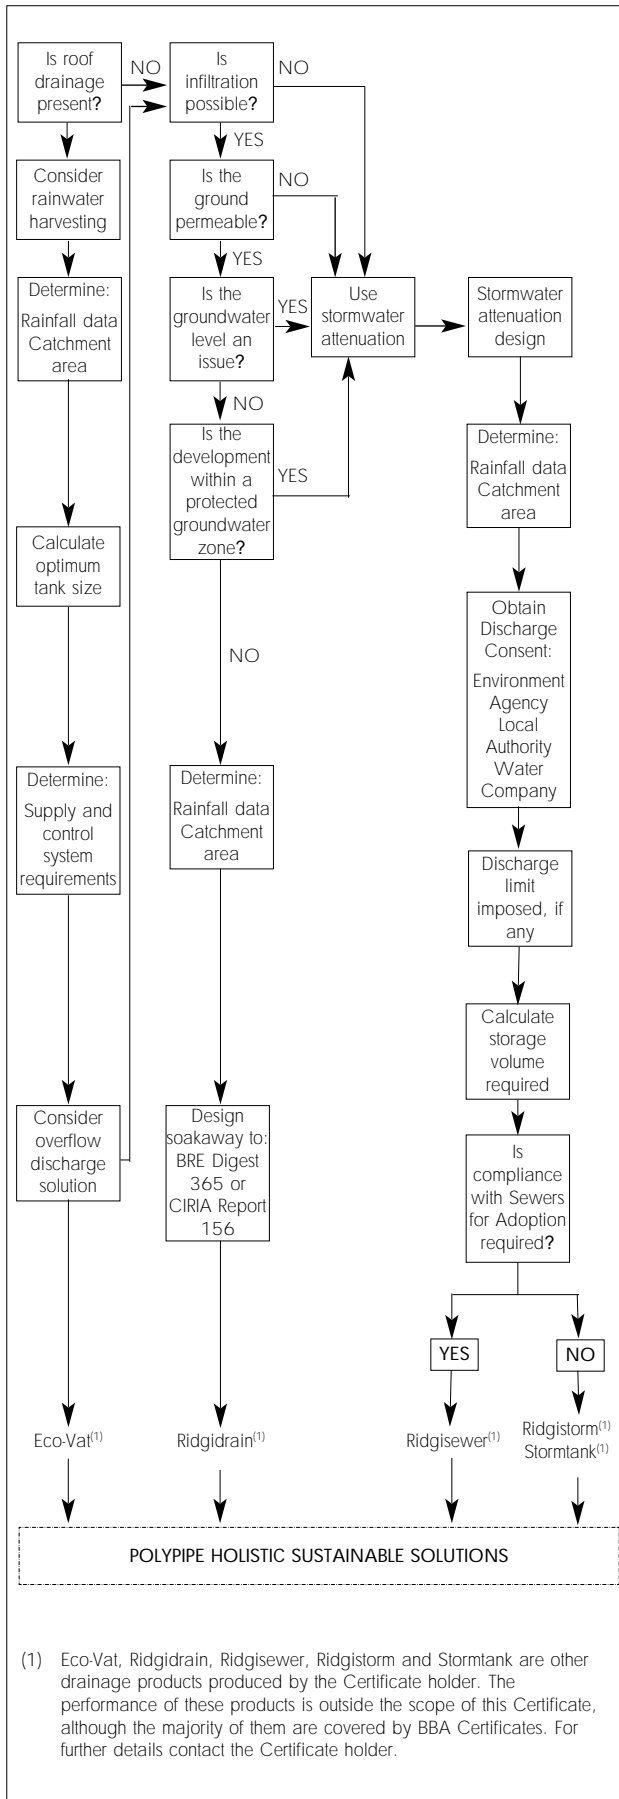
Is roof drainage present?

NO

Is infiltration possible?

NO

YES

Is the ground permeable?

NO

YES

Is the groundwater level an issue?

YES

Use stormwater attenuation

Stormwater attenuation design

NO

Is the development within a protected groundwater zone?

YES

NO

Consider rainwater harvesting

Determine: Rainfall data Catchment area

Calculate optimum tank size

Determine: Supply and control system requirements

Consider overflow discharge solution

Eco-Vat$^{(1)}$

Determine: Rainfall data Catchment area

Design soakaway to: BRE Digest 365 or CIRIA Report 156

Ridgidrain$^{(1)}$

Determine: Rainfall data Catchment area

Obtain Discharge Consent: Environment Agency Local Authority Water Company

Discharge limit imposed, if any

Calculate storage volume required

Is compliance with Sewers for Adoption required?

YES

NO

Ridgisewer$^{(1)}$

Ridgistorm$^{(1)}$ Stormtank$^{(1)}$

POLYPIPE HOLISTIC SUSTAINABLE SOLUTIONS

(1) Eco-Vat, Ridgidrain, Ridgisewer, Ridgistorm and Stormtank are other drainage products produced by the Certificate holder. The performance of these products is outside the scope of this Certificate, although the majority of them are covered by BBA Certificates. For further details contact the Certificate holder.